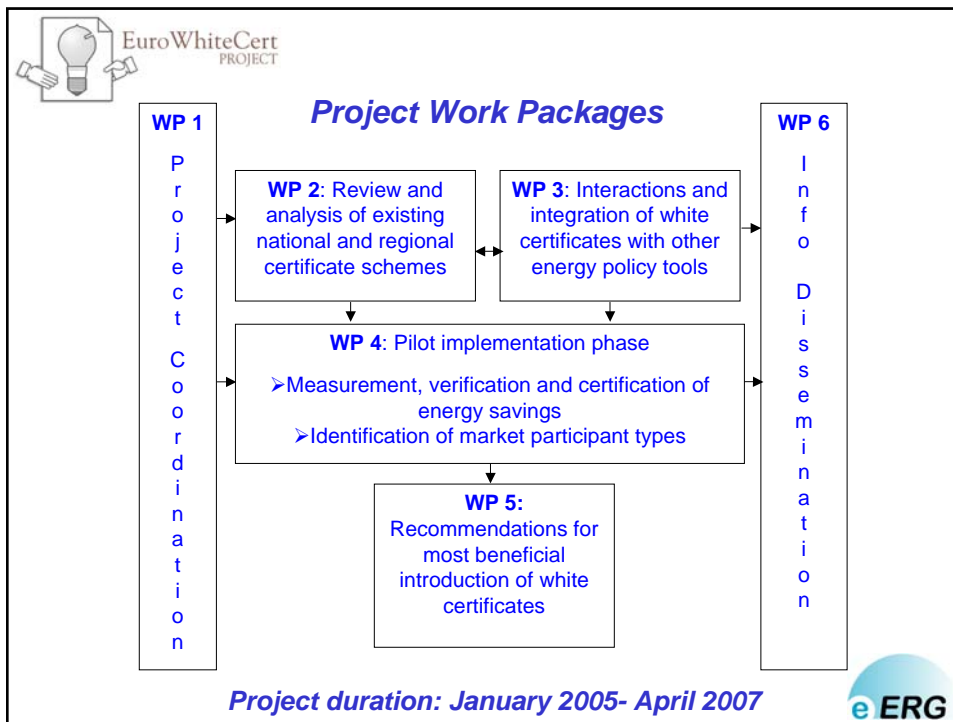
EuroWhiteCert PROJECT

Project Work Packages

WP 1

Project Coordination

WP 2: Review and analysis of existing national and regional certificate schemes

WP 3: Interactions and integration of white certificates with other energy policy tools

WP 4: Pilot implementation phase

➢Measurement, verification and certification of energy savings
➢Identification of market participant types

WP 5: Recommendations for most beneficial introduction of white certificates

WP 6

Info Dissemination

Project duration: January 2005- April 2007

eERG